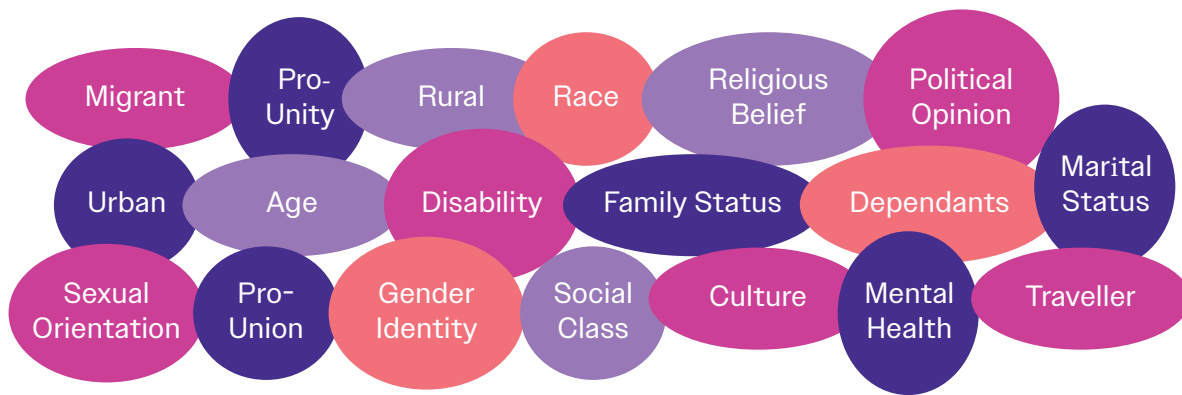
Migrant

Pro-Unity

Rural

Race

Religious Belief

Political Opinion

Urban

Age

Disability

Family Status

Dependants

Marital Status

Sexual Orientation

Pro-Union

Gender Identity

Social Class

Culture

Mental Health

Traveller